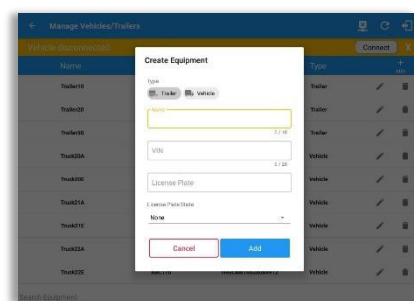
Manage Vehicles/Trailers

Vehicle disconnected

Connect

Name

Type

Trailer10

Trailer

Trailer20

Trailer

Trailer30

Trailer

Truck20A

Vehicle

Truck20B

Vehicle

Truck21A

Vehicle

Truck21B

Vehicle

Truck22A

Vehicle

Truck22B

Vehicle

Search Equipment

Create Equipment

Type

Trailer

Vehicle

Name

2 / 10

VIN

0 / 20

License Plate

License Plate State

None

Cancel

Add